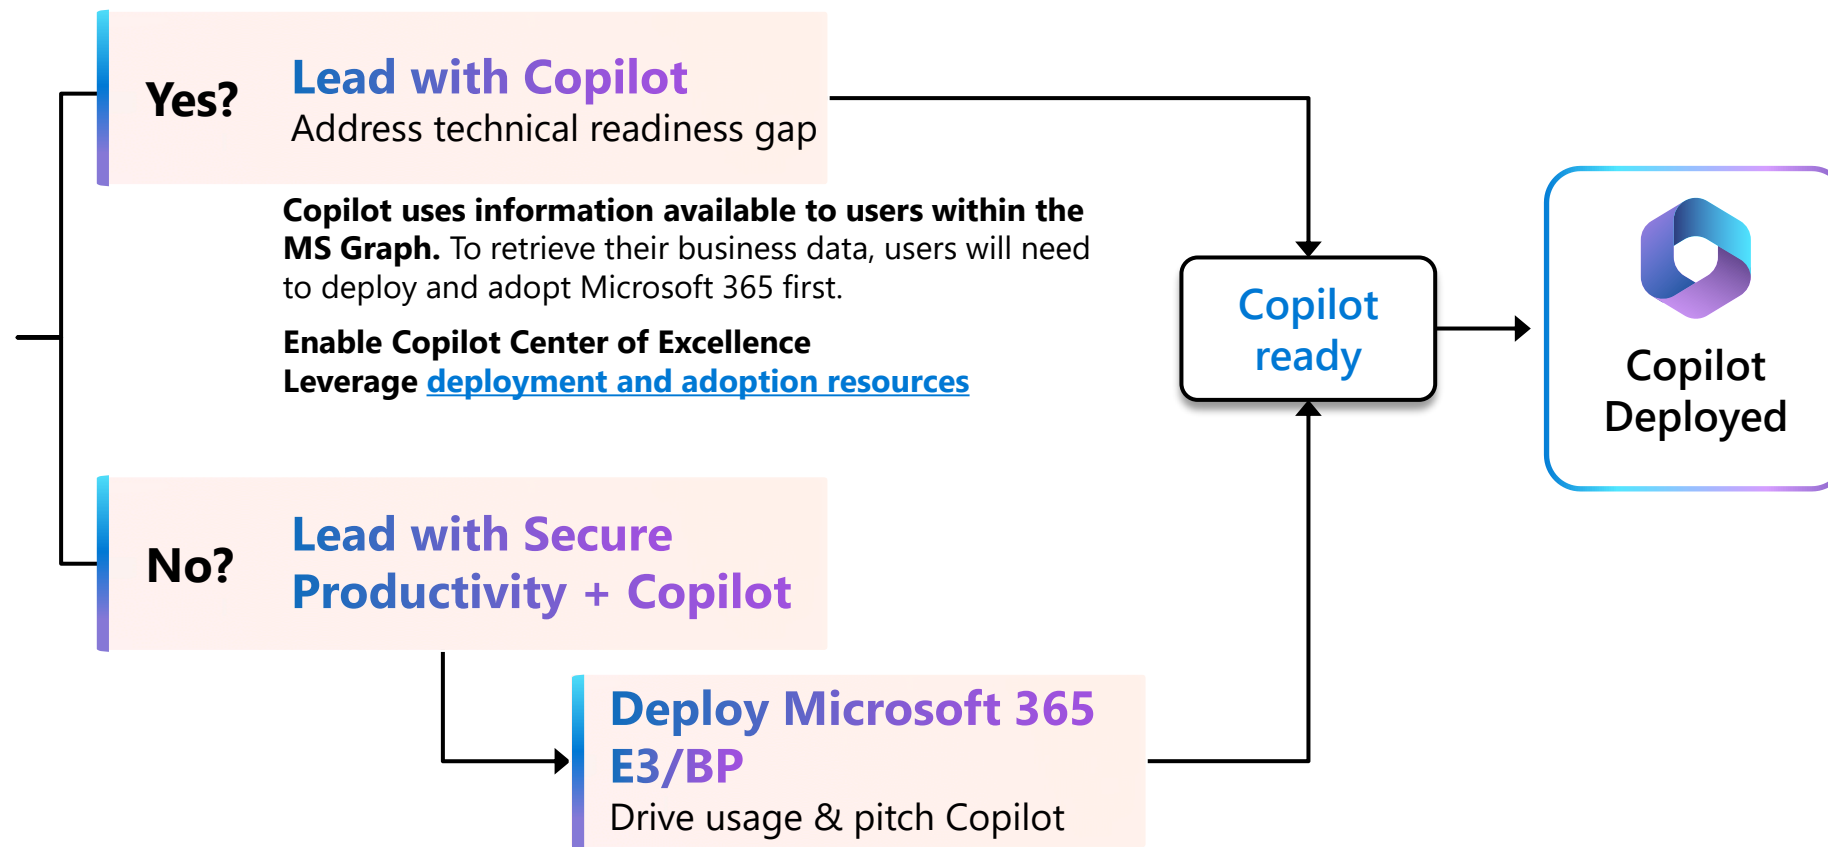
Yes?

Lead with Copilot
Address technical readiness gap

Copilot uses information available to users within the MS Graph. To retrieve their business data, users will need to deploy and adopt Microsoft 365 first.

Enable Copilot Center of Excellence
Leverage deployment and adoption resources

Copilot ready

Copilot Deployed

No?

Lead with Secure Productivity + Copilot

Deploy Microsoft 365 E3/BP
Drive usage & pitch Copilot